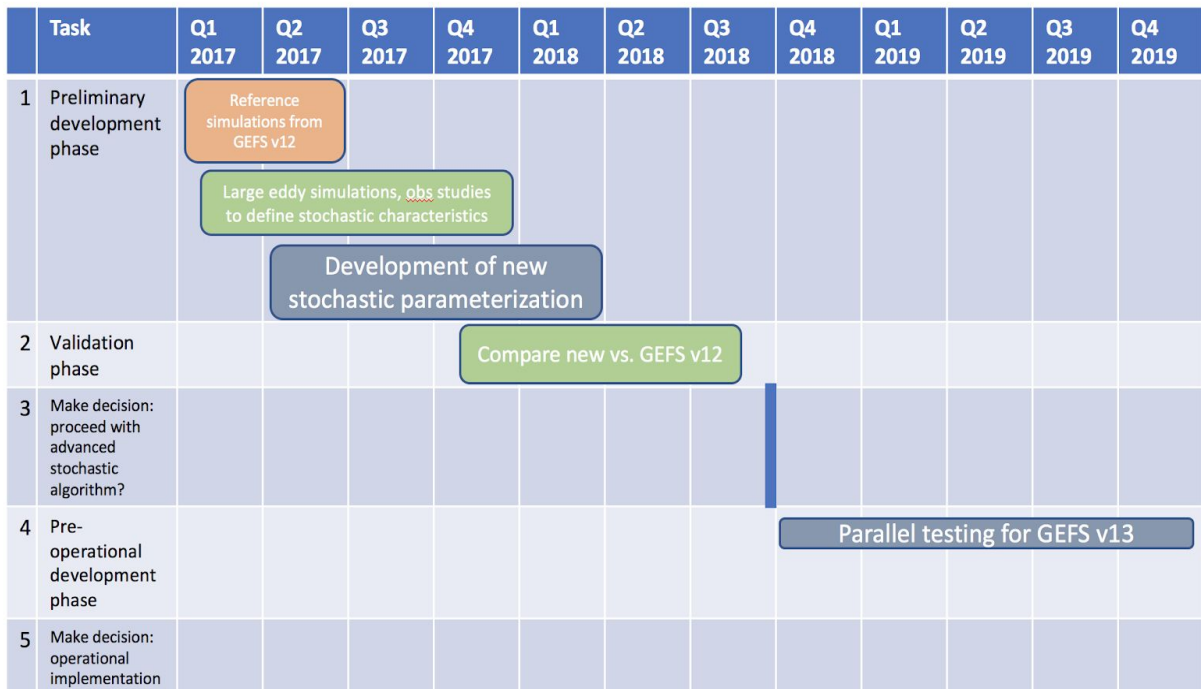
|  | Task | Q1 2017 | Q2 2017 | Q3 2017 | Q4 2017 | Q1 2018 | Q2 2018 | Q3 2018 | Q4 2018 | Q1 2019 | Q2 2019 | Q3 2019 | Q4 2019 |
|---|---|---|---|---|---|---|---|---|---|---|---|---|---|
| 1 | Preliminary development phase | Reference simulations from GEFS v12 | | | | | | | | | | | |
| | | Large eddy simulations, obs studies to define stochastic characteristics | | | | | | | | | | | |
| | | | Development of new stochastic parameterization | | | | | | | | | | |
| 2 | Validation phase | | | | Compare new vs. GEFS v12 | | | | | | | | |
| 3 | Make decision: proceed with advanced stochastic algorithm? | | | | | | | | | | | | |
| 4 | Pre-operational development phase | | | | | | | | Parallel testing for GEFS v13 | | | | |
| 5 | Make decision: operational implementation | | | | | | | | | | | | |